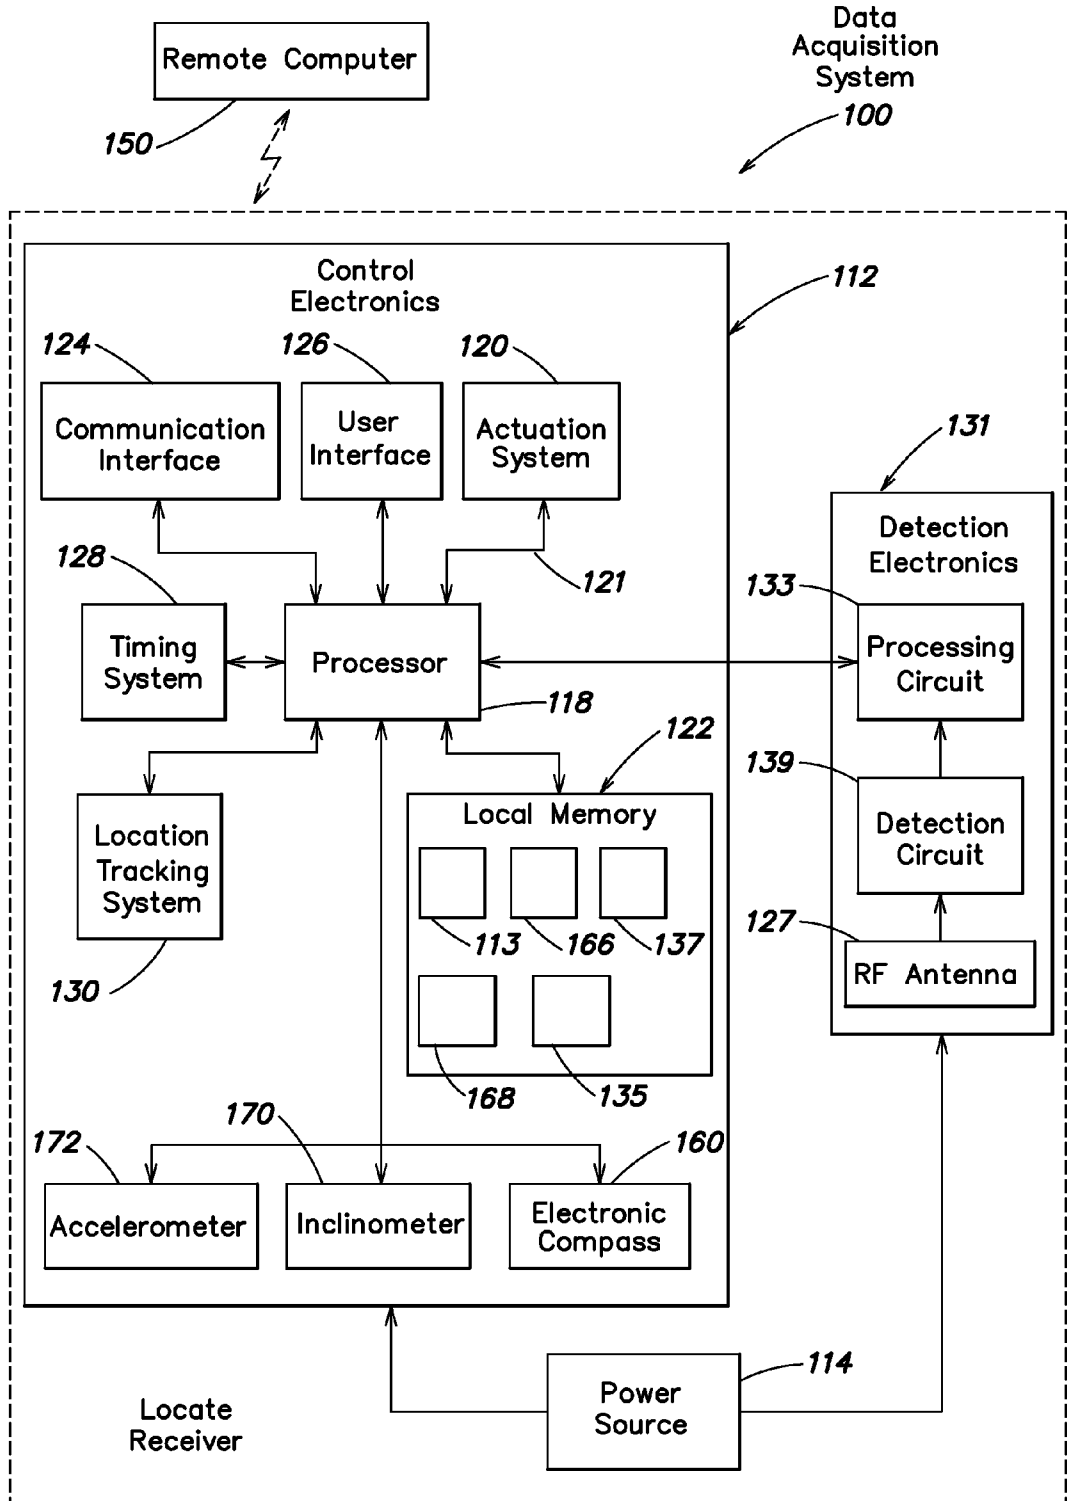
Remote Computer

150

Data Acquisition System

100

Control Electronics

112

124

126

120

Communication Interface

User Interface

Actuation System

131

Detection Electronics

128

121

133

Timing System

Processor

Processing Circuit

118

122

139

Location Tracking System

Local Memory

Detection Circuit

113

166

137

127

RF Antenna

130

168

135

172

170

160

Accelerometer

Inclinometer

Electronic Compass

114

Power Source

Locate Receiver